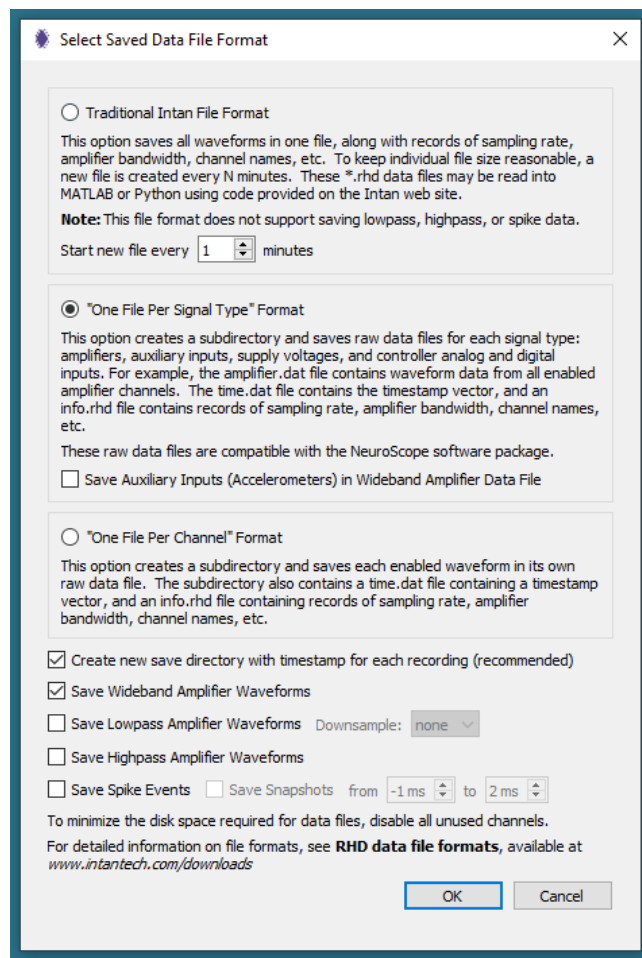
Select Saved Data File Format

Traditional Intan File Format

This option saves all waveforms in one file, along with records of sampling rate, amplifier bandwidth, channel names, etc. To keep individual file size reasonable, a new file is created every N minutes. These *.rhd data files may be read into MATLAB or Python using code provided on the Intan web site.

Note: This file format does not support saving lowpass, highpass, or spike data.

Start new file every 1 minutes

"One File Per Signal Type" Format

This option creates a subdirectory and saves raw data files for each signal type: amplifiers, auxiliary inputs, supply voltages, and controller analog and digital inputs. For example, the amplifier.dat file contains waveform data from all enabled amplifier channels. The time.dat file contains the timestamp vector, and an info.rhd file contains records of sampling rate, amplifier bandwidth, channel names, etc.

These raw data files are compatible with the NeuroScope software package.

Save Auxiliary Inputs (Accelerometers) in Wideband Amplifier Data File

"One File Per Channel" Format

This option creates a subdirectory and saves each enabled waveform in its own raw data file. The subdirectory also contains a time.dat file containing a timestamp vector, and an info.rhd file containing records of sampling rate, amplifier bandwidth, channel names, etc.

Create new save directory with timestamp for each recording (recommended)

Save Wideband Amplifier Waveforms

Save Lowpass Amplifier Waveforms Downsample: none

Save Highpass Amplifier Waveforms

Save Spike Events Save Snapshots from -1 ms to 2 ms

To minimize the disk space required for data files, disable all unused channels.

For detailed information on file formats, see RHD data file formats, available at www.intantech.com/downloads

OK Cancel